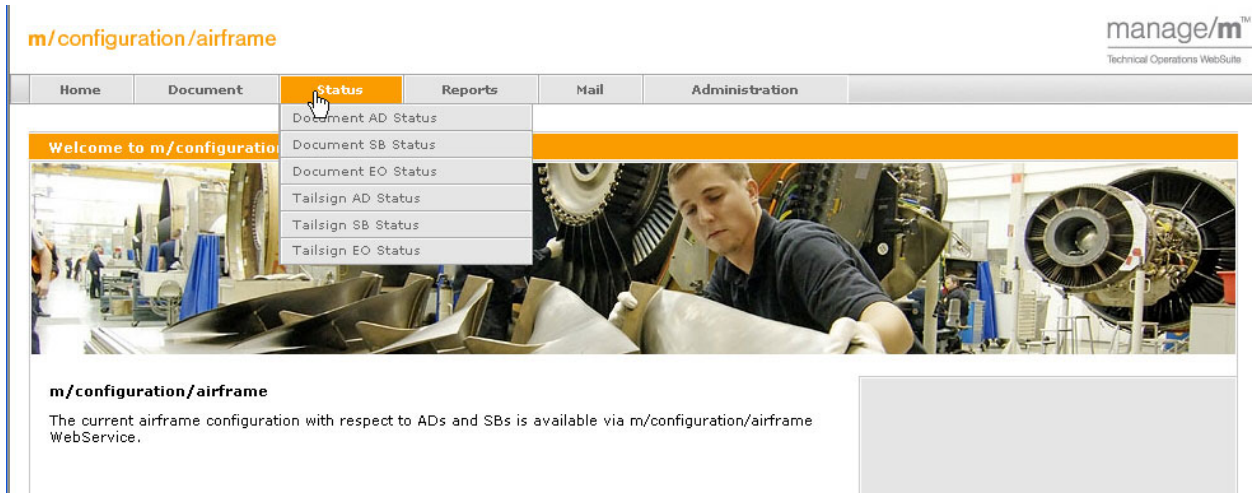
m/configuration/airframe

manage/m™
Technical Operations WebSuite

Home | Document | Status | Reports | Mail | Administration

Document AD Status
Document SB Status
Document EO Status
Tailsign AD Status
Tailsign SB Status
Tailsign EO Status

Welcome to m/configuratio

m/configuration/airframe

The current airframe configuration with respect to ADs and SBs is available via m/configuration/airframe WebService.